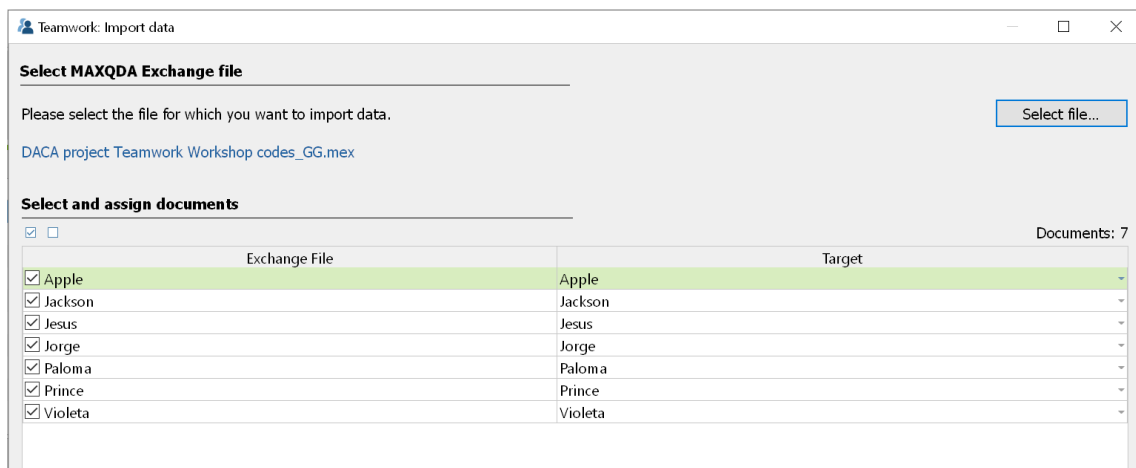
Teamwork: Import data

Select MAXQDA Exchange file

Please select the file for which you want to import data.

Select file...

DACA project Teamwork Workshop codes_GG.mex

Select and assign documents

Documents: 7

| Exchange File | Target |
|---|---|
| ☑ Apple | Apple |
| ☑ Jackson | Jackson |
| ☑ Jesus | Jesus |
| ☑ Jorge | Jorge |
| ☑ Paloma | Paloma |
| ☑ Prince | Prince |
| ☑ Violeta | Violeta |